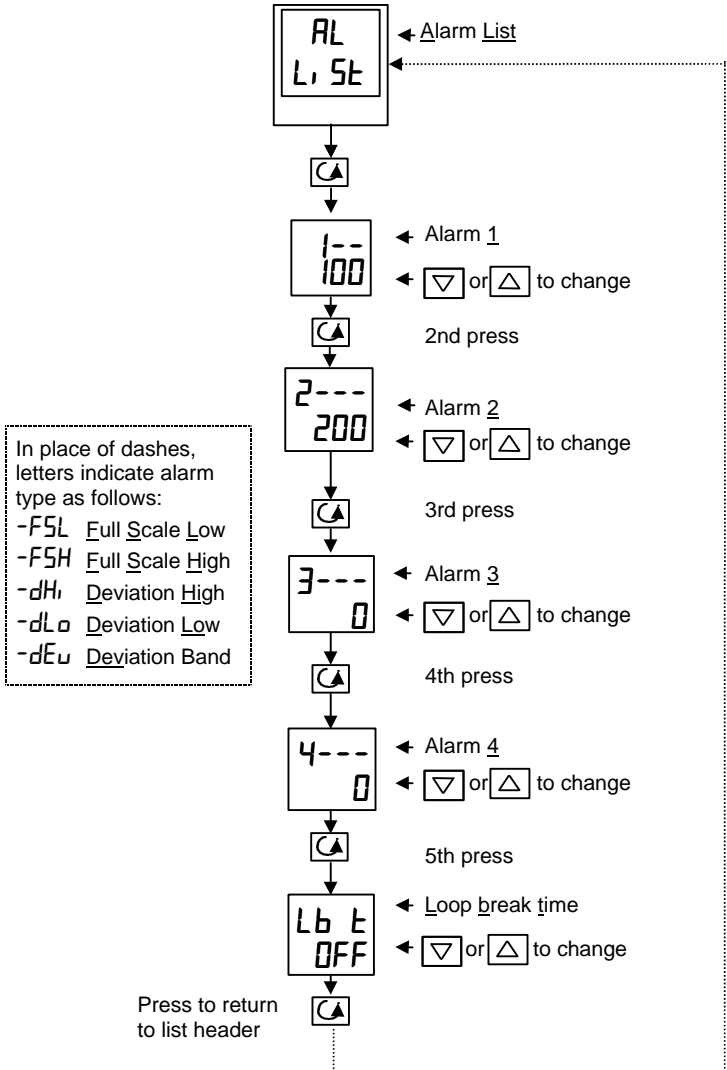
AL
LiSt

Alarm List

1--
100

Alarm 1

▽ or △ to change

2nd press

2---
200

Alarm 2

▽ or △ to change

3rd press

3---
0

Alarm 3

▽ or △ to change

4th press

4---
0

Alarm 4

▽ or △ to change

5th press

Lb t
OFF

Loop break time

▽ or △ to change

Press to return to list header

In place of dashes, letters indicate alarm type as follows:
-FSL Full Scale Low
-FSH Full Scale High
-dHi Deviation High
-dLo Deviation Low
-dEu Deviation Band